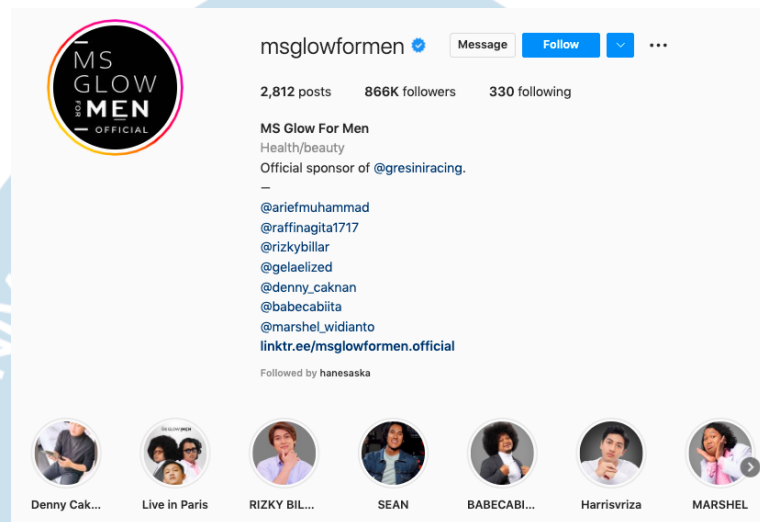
MS GLOW FOR MEN OFFICIAL

msglowformen

Message

Follow

2,812 posts 866K followers 330 following

MS Glow For Men
Health/beauty
Official sponsor of @gresiniracing.
—
@ariefmuhammad
@raffinagita1717
@rizkybillar
@gelaelized
@denny_caknan
@babecabiita
@marshel_widianto
linktr.ee/msglowformen.official

Followed by hanesaska

MS GLOW MEN

Denny Cak... Live in Paris RIZKY BIL... SEAN BABECABI... Harrisvriza MARSHEL